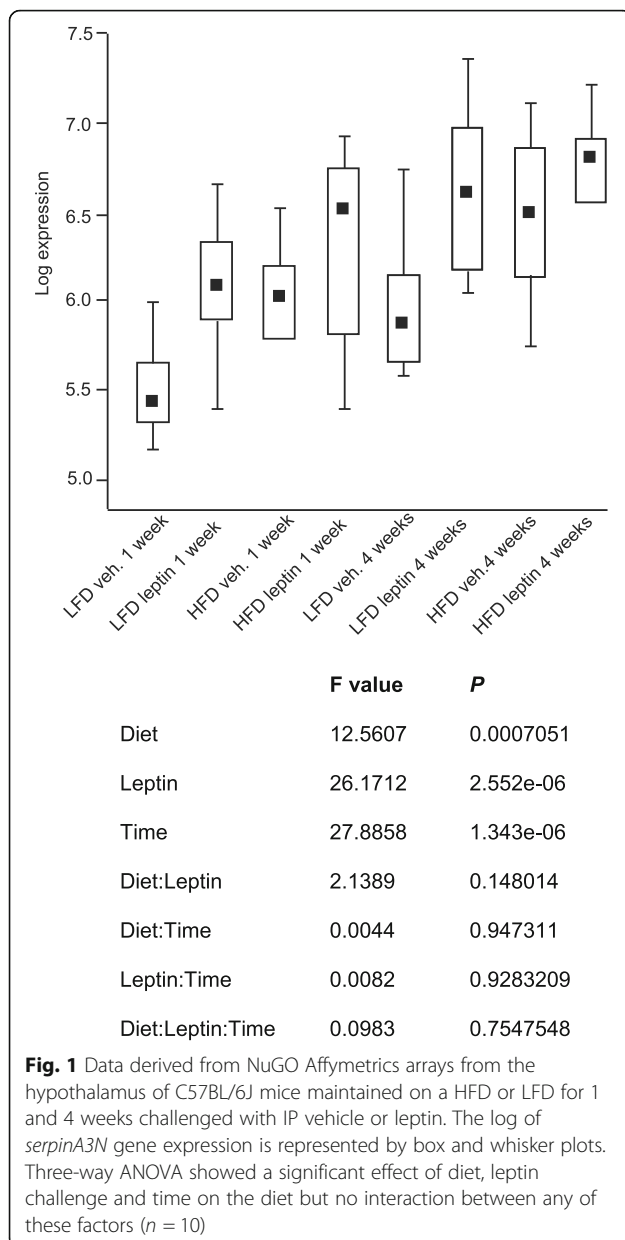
7.5
7.0
6.5
6.0
5.5
5.0
Log expression
LFD veh. 1 week
LFD leptin 1 week
HFD veh. 1 week
HFD leptin 1 week
LFD veh. 4 weeks
LFD leptin 4 weeks
HFD veh.4 weeks
HFD leptin 4 weeks

| | F value | *P* |
|---|---|---|
| Diet | 12.5607 | 0.0007051 |
| Leptin | 26.1712 | 2.552e-06 |
| Time | 27.8858 | 1.343e-06 |
| Diet:Leptin | 2.1389 | 0.148014 |
| Diet:Time | 0.0044 | 0.947311 |
| Leptin:Time | 0.0082 | 0.9283209 |
| Diet:Leptin:Time | 0.0983 | 0.7547548 |

**Fig. 1** Data derived from NuGO Affymetrics arrays from the hypothalamus of C57BL/6J mice maintained on a HFD or LFD for 1 and 4 weeks challenged with IP vehicle or leptin. The log of *serpinA3N* gene expression is represented by box and whisker plots. Three-way ANOVA showed a significant effect of diet, leptin challenge and time on the diet but no interaction between any of these factors ($n = 10$)